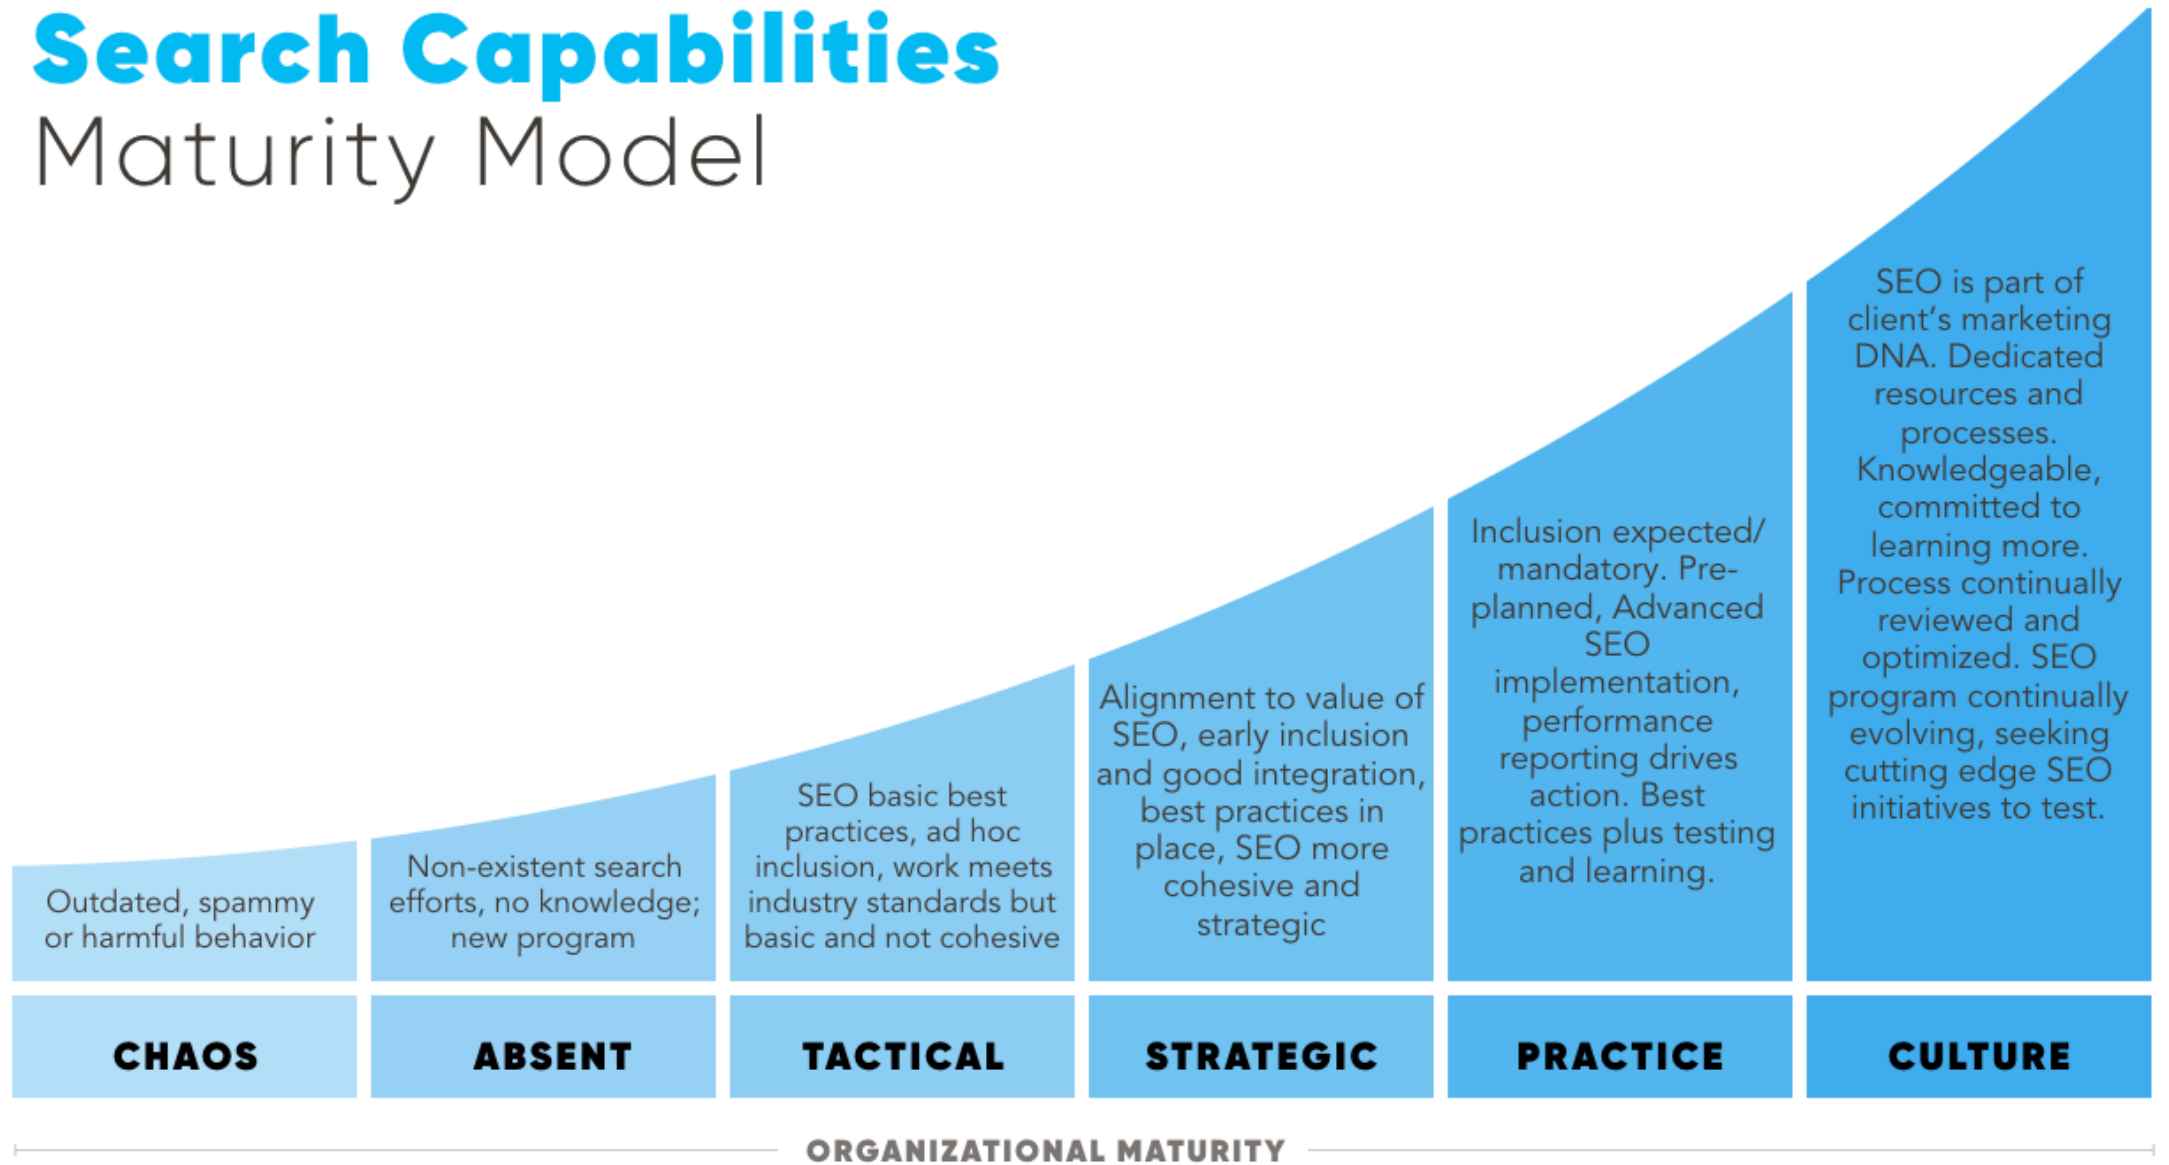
Search Capabilities
Maturity Model

Outdated, spammy or harmful behavior

Non-existent search efforts, no knowledge; new program

SEO basic best practices, ad hoc inclusion, work meets industry standards but basic and not cohesive

Alignment to value of SEO, early inclusion and good integration, best practices in place, SEO more cohesive and strategic

Inclusion expected/ mandatory. Pre-planned, Advanced SEO implementation, performance reporting drives action. Best practices plus testing and learning.

SEO is part of client's marketing DNA. Dedicated resources and processes. Knowledgeable, committed to learning more. Process continually reviewed and optimized. SEO program continually evolving, seeking cutting edge SEO initiatives to test.

| CHAOS | ABSENT | TACTICAL | STRATEGIC | PRACTICE | CULTURE |
|---|---|---|---|---|---|

ORGANIZATIONAL MATURITY